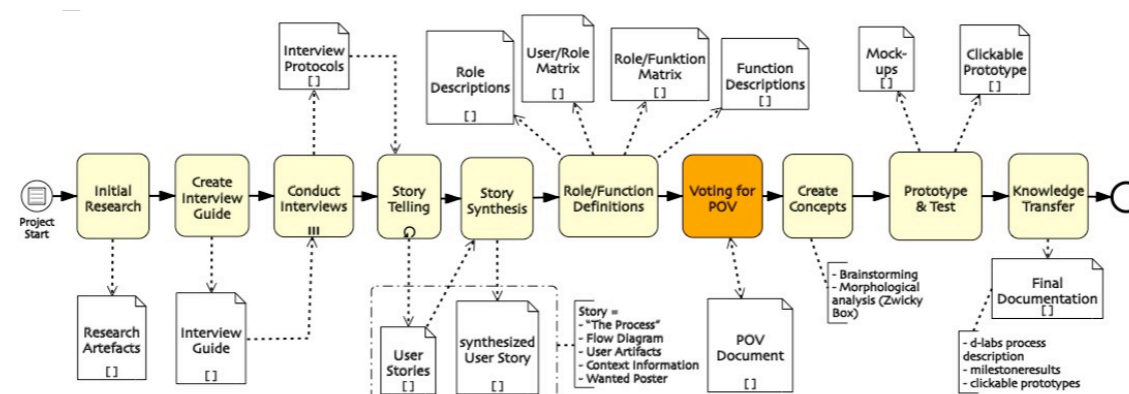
Interview Protocols
[ ]

Role Descriptions
[ ]

User/Role Matrix
[ ]

Role/Funktion Matrix
[ ]

Function Descriptions
[ ]

Mock-ups
[ ]

Clickable Prototype
[ ]

Project Start

Initial Research

Create Interview Guide

Conduct Interviews
III

Story Telling

Story Synthesis

Role/Function Definitions

Voting for POV

Create Concepts

Prototype & Test

Knowledge Transfer

Research Artefacts
[ ]

Interview Guide
[ ]

User Stories
[ ]

synthesized User Story

Story =
- "The Process"
- Flow Diagram
- User Artifacts
- Context Information
- Wanted Poster

POV Document
[ ]

- Brainstorming
- Morphological analysis (Zwicky Box)

Final Documentation
[ ]

- d-labs process description
- milestoneresults
- clickable prototypes